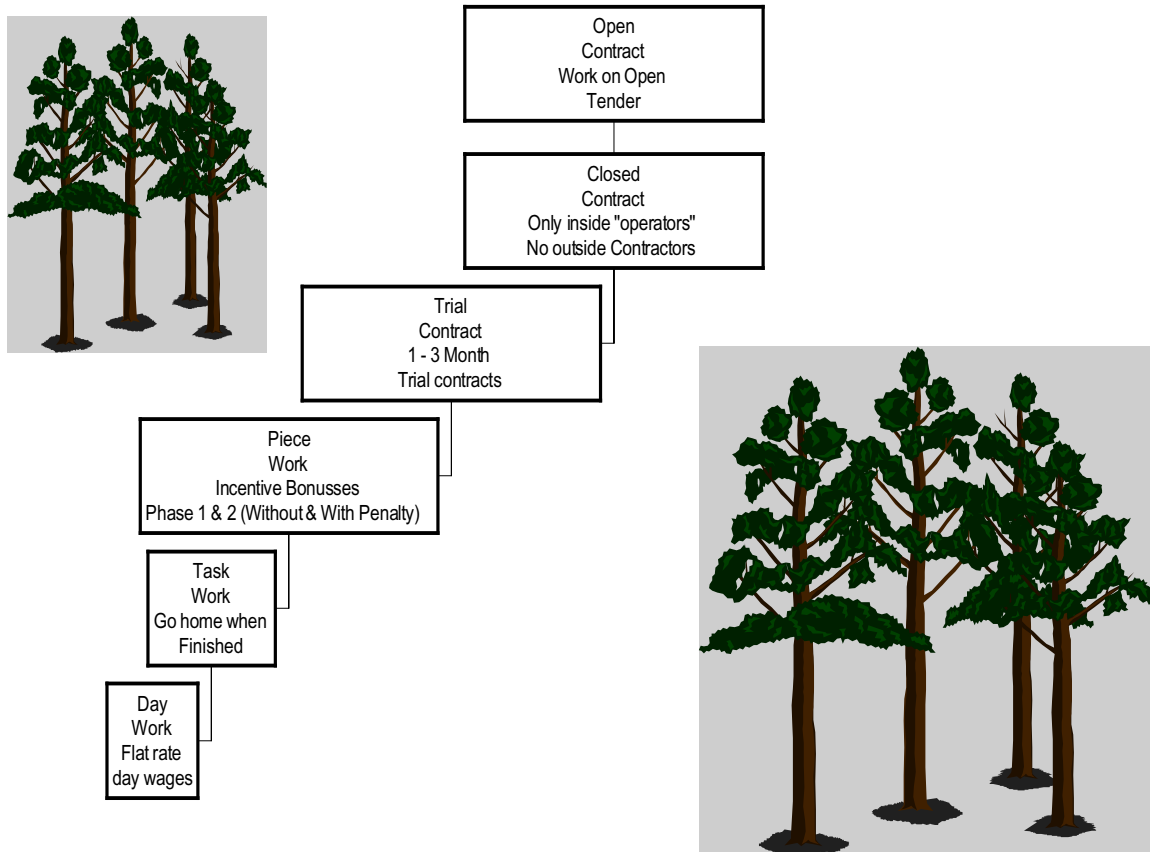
Open
Contract
Work on Open
Tender

Closed
Contract
Only inside "operators"
No outside Contractors

Trial
Contract
1 - 3 Month
Trial contracts

Piece
Work
Incentive Bonusses
Phase 1 & 2 (Without & With Penalty)

Task
Work
Go home when
Finished

Day
Work
Flat rate
day wages